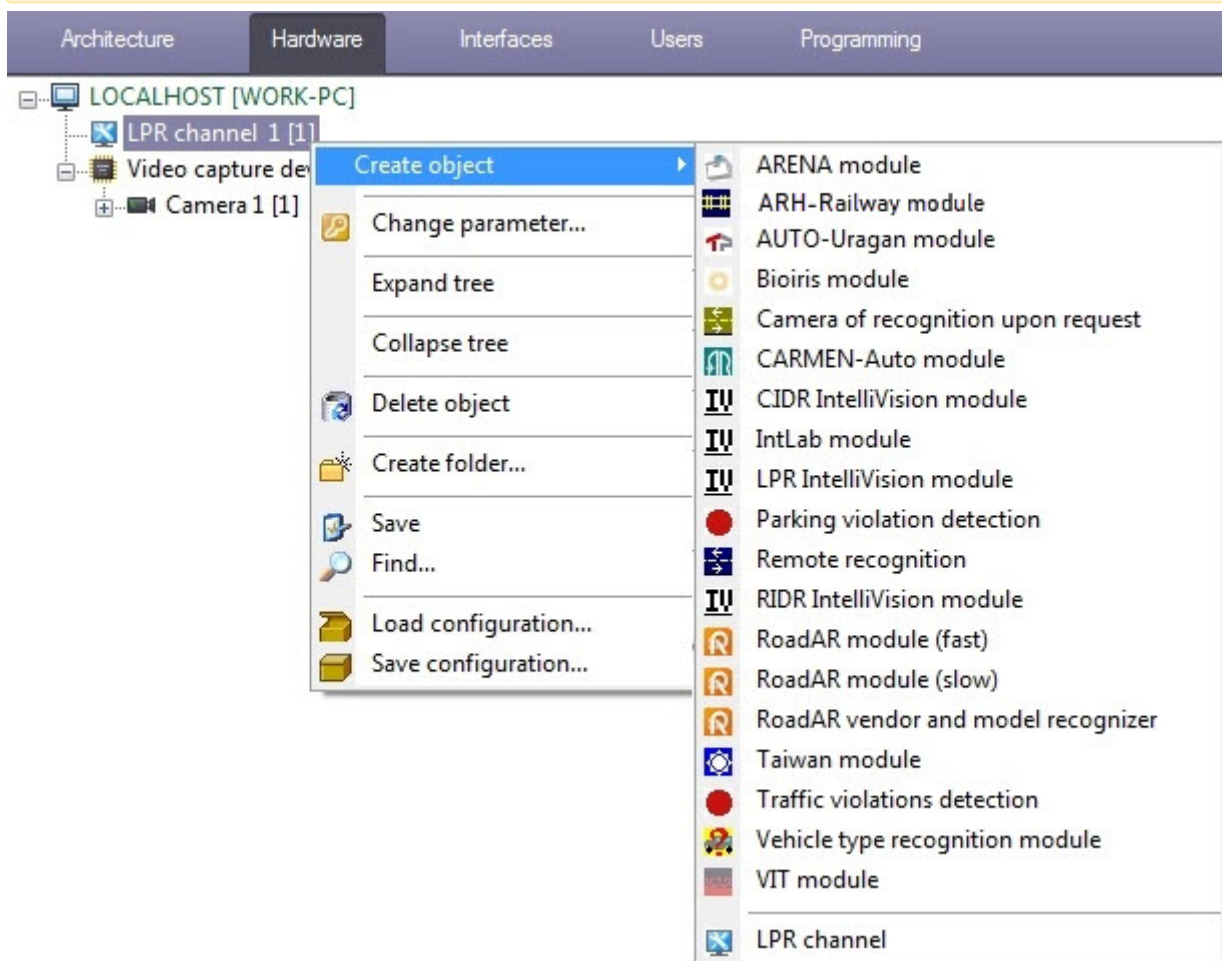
Architecture Hardware Interfaces Users Programming

LOCALHOST [WORK-PC]
LPR channel 1 [1]
Video capture de
Camera 1 [1]

Create object
Change parameter...
Expand tree
Collapse tree
Delete object
Create folder...
Save
Find...
Load configuration...
Save configuration...

ARENA module
ARH-Railway module
AUTO-Uragan module
Bioiris module
Camera of recognition upon request
CARMEN-Auto module
CIDR IntelliVision module
IntLab module
LPR IntelliVision module
Parking violation detection
Remote recognition
RIDR IntelliVision module
RoadAR module (fast)
RoadAR module (slow)
RoadAR vendor and model recognizer
Taiwan module
Traffic violations detection
Vehicle type recognition module
VIT module
LPR channel